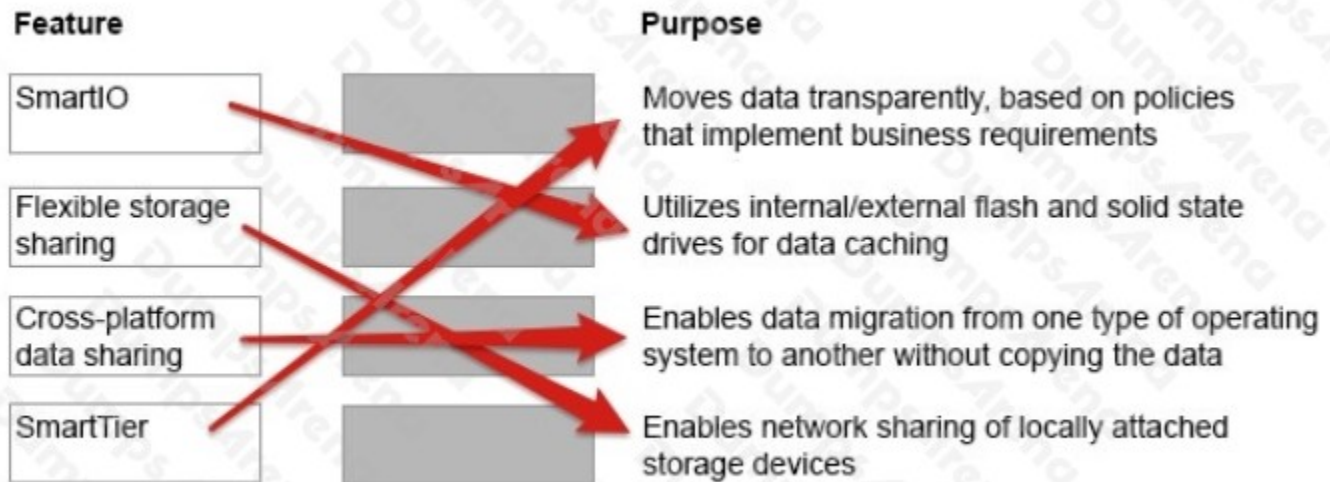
Feature

SmartIO

Flexible storage sharing

Cross-platform data sharing

SmartTier

Purpose

Moves data transparently, based on policies that implement business requirements

Utilizes internal/external flash and solid state drives for data caching

Enables data migration from one type of operating system to another without copying the data

Enables network sharing of locally attached storage devices